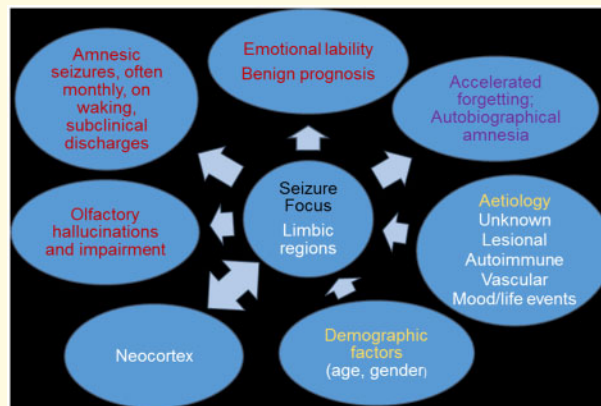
Amnesic seizures, often monthly, on waking, subclinical discharges

Emotional lability
Benign prognosis

Accelerated forgetting; Autobiographical amnesia

Seizure Focus
Limbic regions

Olfactory hallucinations and impairment

Aetiology
Unknown
Lesional
Autoimmune
Vascular
Mood/life events

Neocortex

Demographic factors
(age, gender)